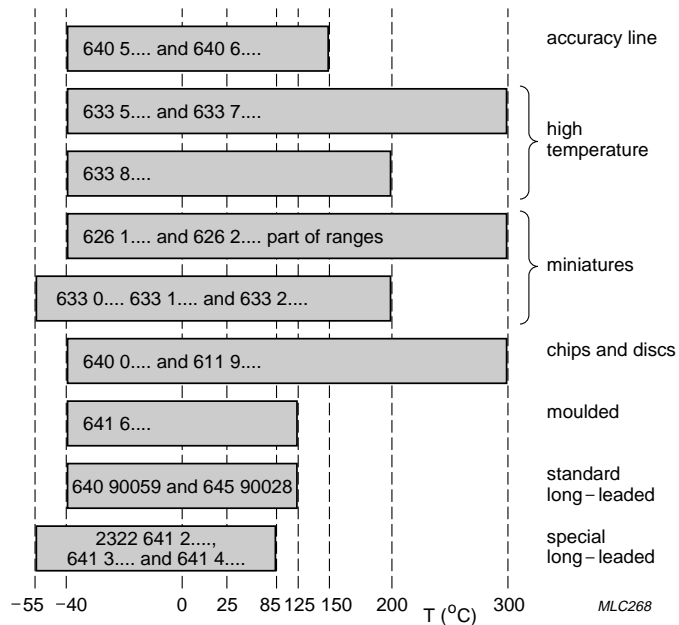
640 5.... and 640 6.... | accuracy line

633 5.... and 633 7....

633 8....

high temperature

626 1.... and 626 2.... part of ranges

633 0.... 633 1.... and 633 2....

miniatures

640 0.... and 611 9.... | chips and discs

641 6.... | moulded

640 90059 and 645 90028 | standard long−leaded

2322 641 2...., 641 3.... and 641 4.... | special long−leaded

−55 −40 0 25 85 125 150 200 300

T ($^{o}$C)

MLC268